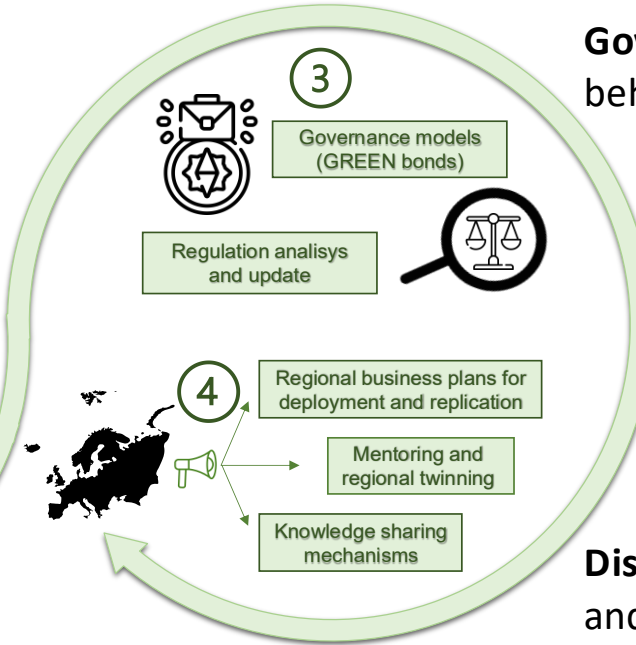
3

Governance models (GREEN bonds)

Regulation analisys and update

4

Regional business plans for deployment and replication

Mentoring and regional twinning

Knowledge sharing mechanisms

Gov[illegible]
beh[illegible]

Dis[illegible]
and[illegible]